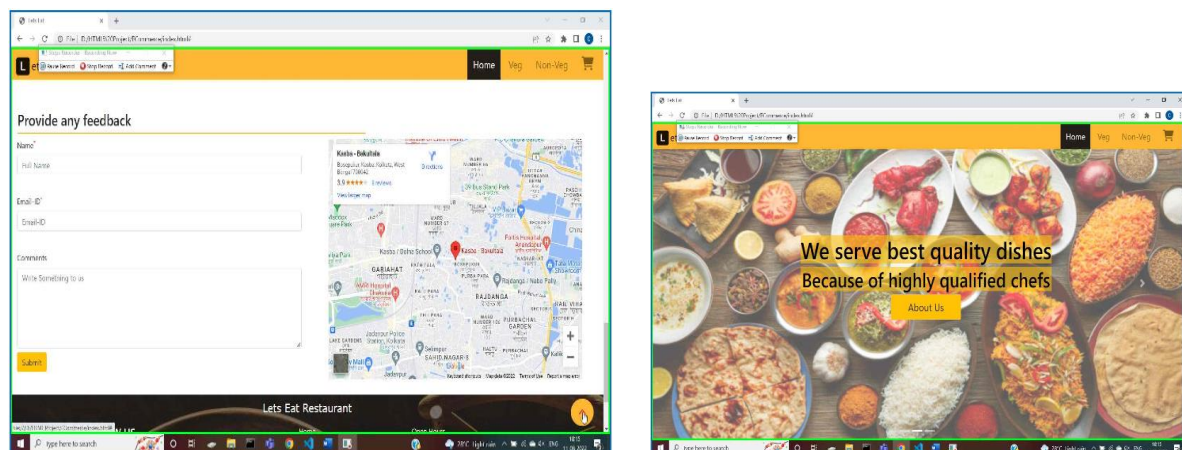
Lets Eat
File | D:/HTML%20Project/ECommerce/index.html#
Pause Record | Stop Record | Add Comment
Let
Home Veg Non-Veg

Provide any feedback

Name*
Full Name

Email-ID*
Email-ID

Comments
Write Something to us

Submit

Kasba - Baksharia
Bosepukur, Kasba, Kolkata, West Bengal 700042
3.9 ★★★★ 3 reviews
Directions
View larger map
GARIAHAT
RAJDANGA
PURBACHAL GARDEN
SAHID NAGAR
Jadavpur
Keyboard shortcuts Map data ©2022 Terms of Use Report a map error

Lets Eat Restaurant
Home
Open Hours

Type here to search
ENG

Lets Eat
File | D:/HTML%20Project/ECommerce/index.html#
Pause Record | Stop Record | Add Comment
Let
Home Veg Non-Veg

We serve best quality dishes
Because of highly qualified chefs
About Us

Type here to search